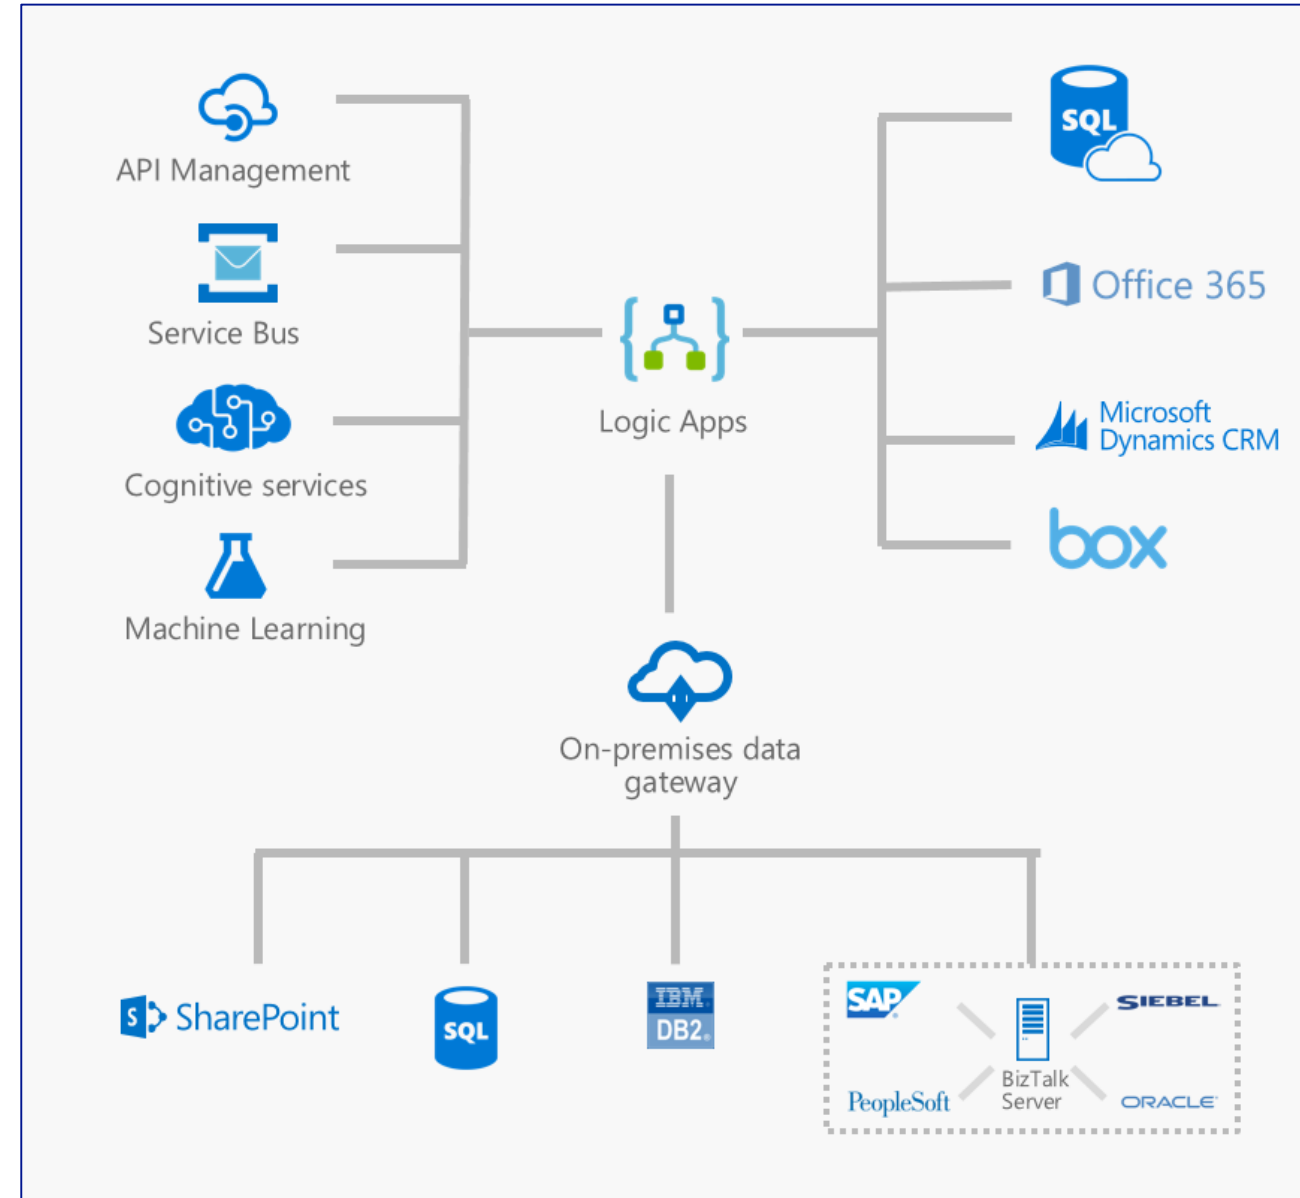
API Management

Service Bus

Cognitive services

Machine Learning

Logic Apps

SQL

Office 365

Microsoft Dynamics CRM

box

On-premises data gateway

S SharePoint

SQL

IBM DB2

SAP

SIEBEL

BizTalk Server

PeopleSoft

ORACLE